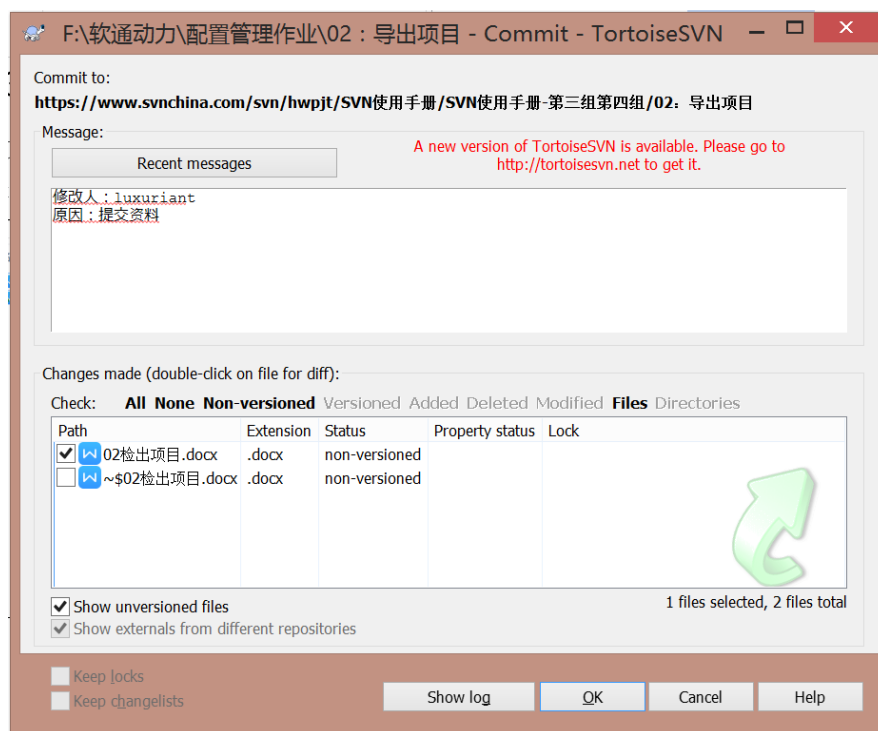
F:\软通动力\配置管理作业\02：导出项目 - Commit - TortoiseSVN

Commit to:
https://www.svnchina.com/svn/hwpjt/SVN使用手册/SVN使用手册-第三组第四组/02：导出项目

Message:
Recent messages
A new version of TortoiseSVN is available. Please go to http://tortoisesvn.net to get it.

修改人：luxuriant
原因：提交资料

Changes made (double-click on file for diff):
Check: All None Non-versioned Versioned Added Deleted Modified Files Directories

| Path | Extension | Status | Property status | Lock |
|---|---|---|---|---|
| 02检出项目.docx | .docx | non-versioned | | |
| ~$02检出项目.docx | .docx | non-versioned | | |

Show unversioned files
Show externals from different repositories
1 files selected, 2 files total

Keep locks
Keep changelists
Show log
OK
Cancel
Help